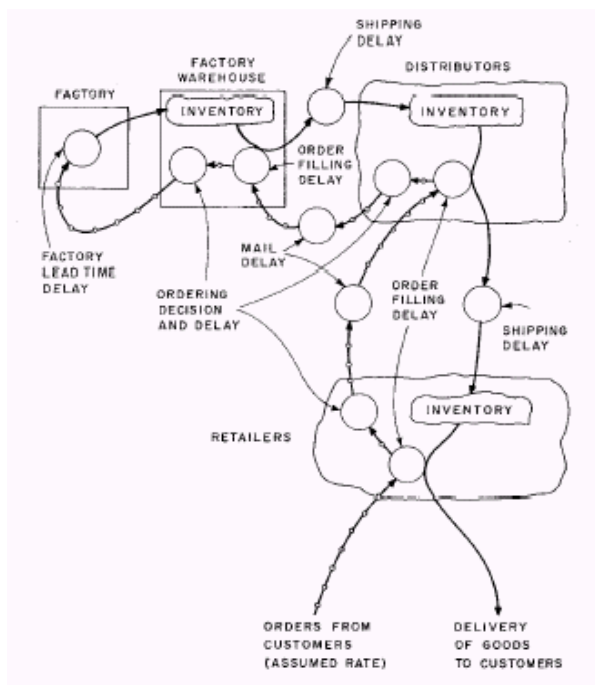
SHIPPING DELAY

FACTORY WAREHOUSE

DISTRIBUTORS

FACTORY

INVENTORY

INVENTORY

ORDER FILLING DELAY

MAIL DELAY

FACTORY LEAD TIME DELAY

ORDERING DECISION AND DELAY

ORDER FILLING DELAY

SHIPPING DELAY

INVENTORY

RETAILERS

ORDERS FROM CUSTOMERS (ASSUMED RATE)

DELIVERY OF GOODS TO CUSTOMERS